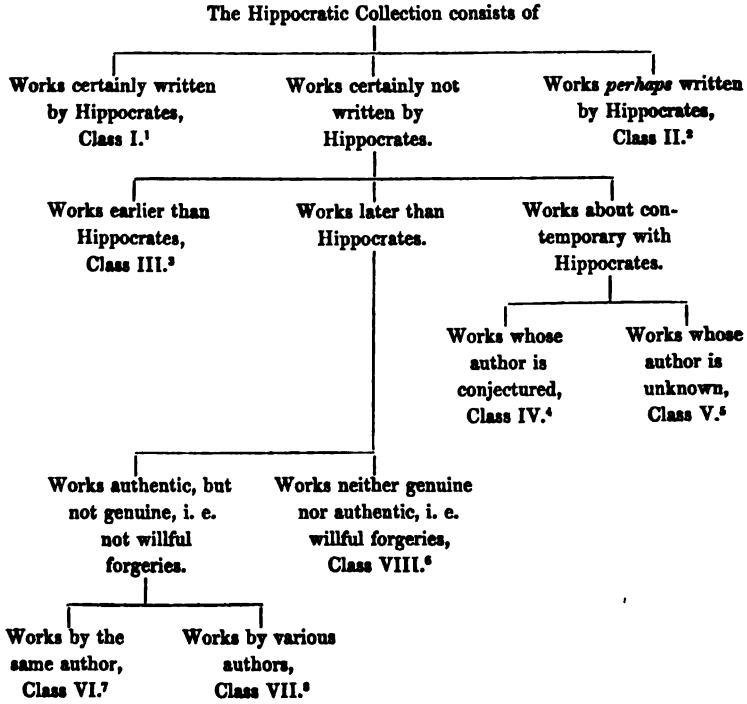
The Hippocratic Collection consists of

Works certainly written by Hippocrates, Class I.$^1$

Works certainly not written by Hippocrates.

Works *perhaps* written by Hippocrates, Class II.$^2$

Works earlier than Hippocrates, Class III.$^3$

Works later than Hippocrates.

Works about contemporary with Hippocrates.

Works whose author is conjectured, Class IV.$^4$

Works whose author is unknown, Class V.$^5$

Works authentic, but not genuine, i. e. not willful forgeries.

Works neither genuine nor authentic, i. e. willful forgeries, Class VIII.$^6$

Works by the same author, Class VI.$^7$

Works by various authors, Class VII.$^8$